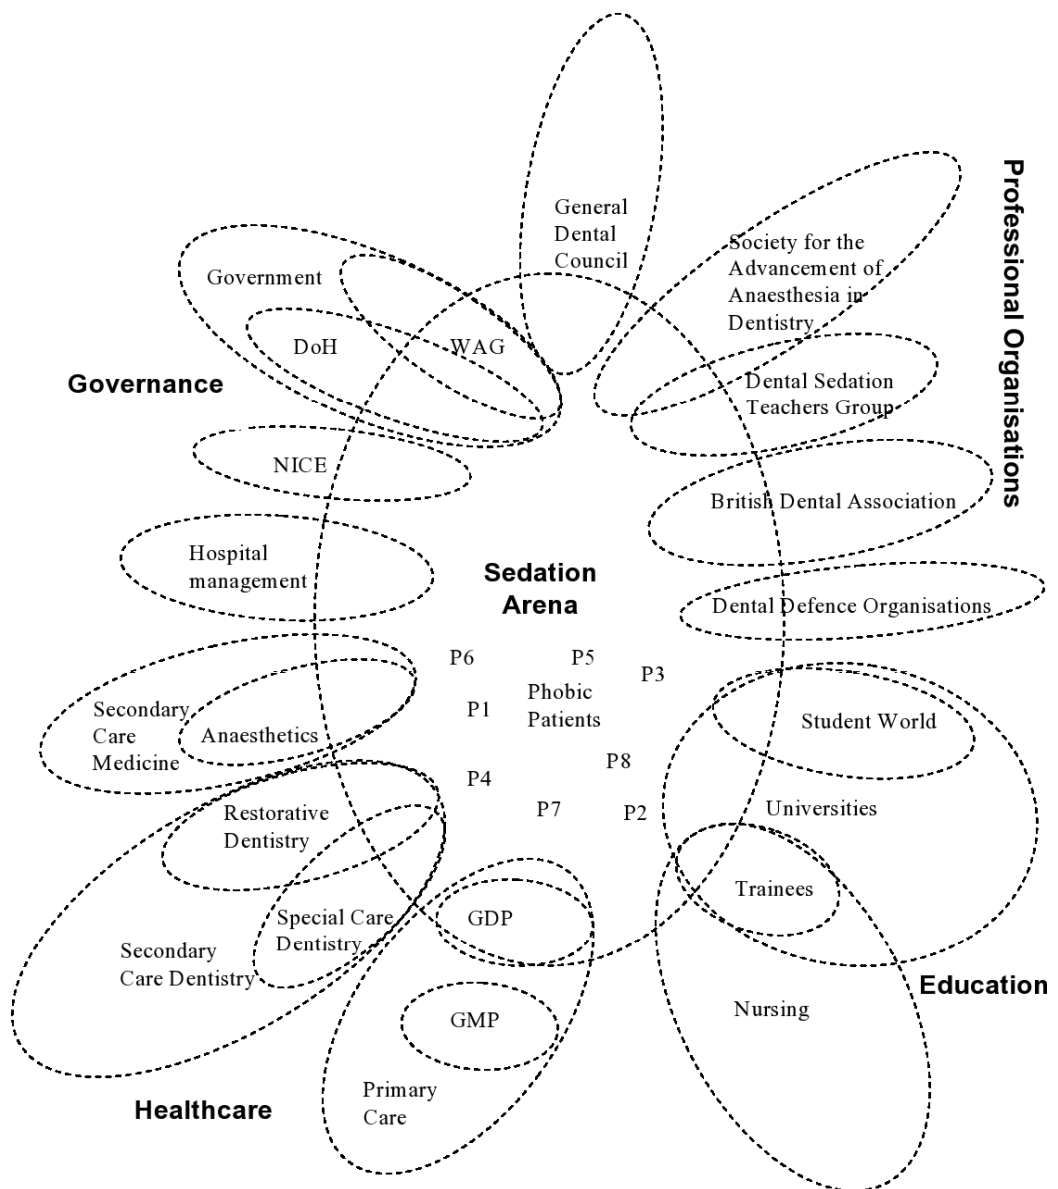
Professional Organisations

General Dental Council

Society for the Advancement of Anaesthesia in Dentistry

Government

DoH

WAG

Governance

Dental Sedation Teachers Group

NICE

British Dental Association

Hospital management

Sedation Arena

Dental Defence Organisations

P6

P5

P3

Phobic Patients

P1

Secondary Care Medicine

Anaesthetics

Student World

P8

P4

Restorative Dentistry

P7

P2

Universities

Trainees

Special Care Dentistry

GDP

Secondary Care Dentistry

Education

Nursing

GMP

Primary Care

Healthcare